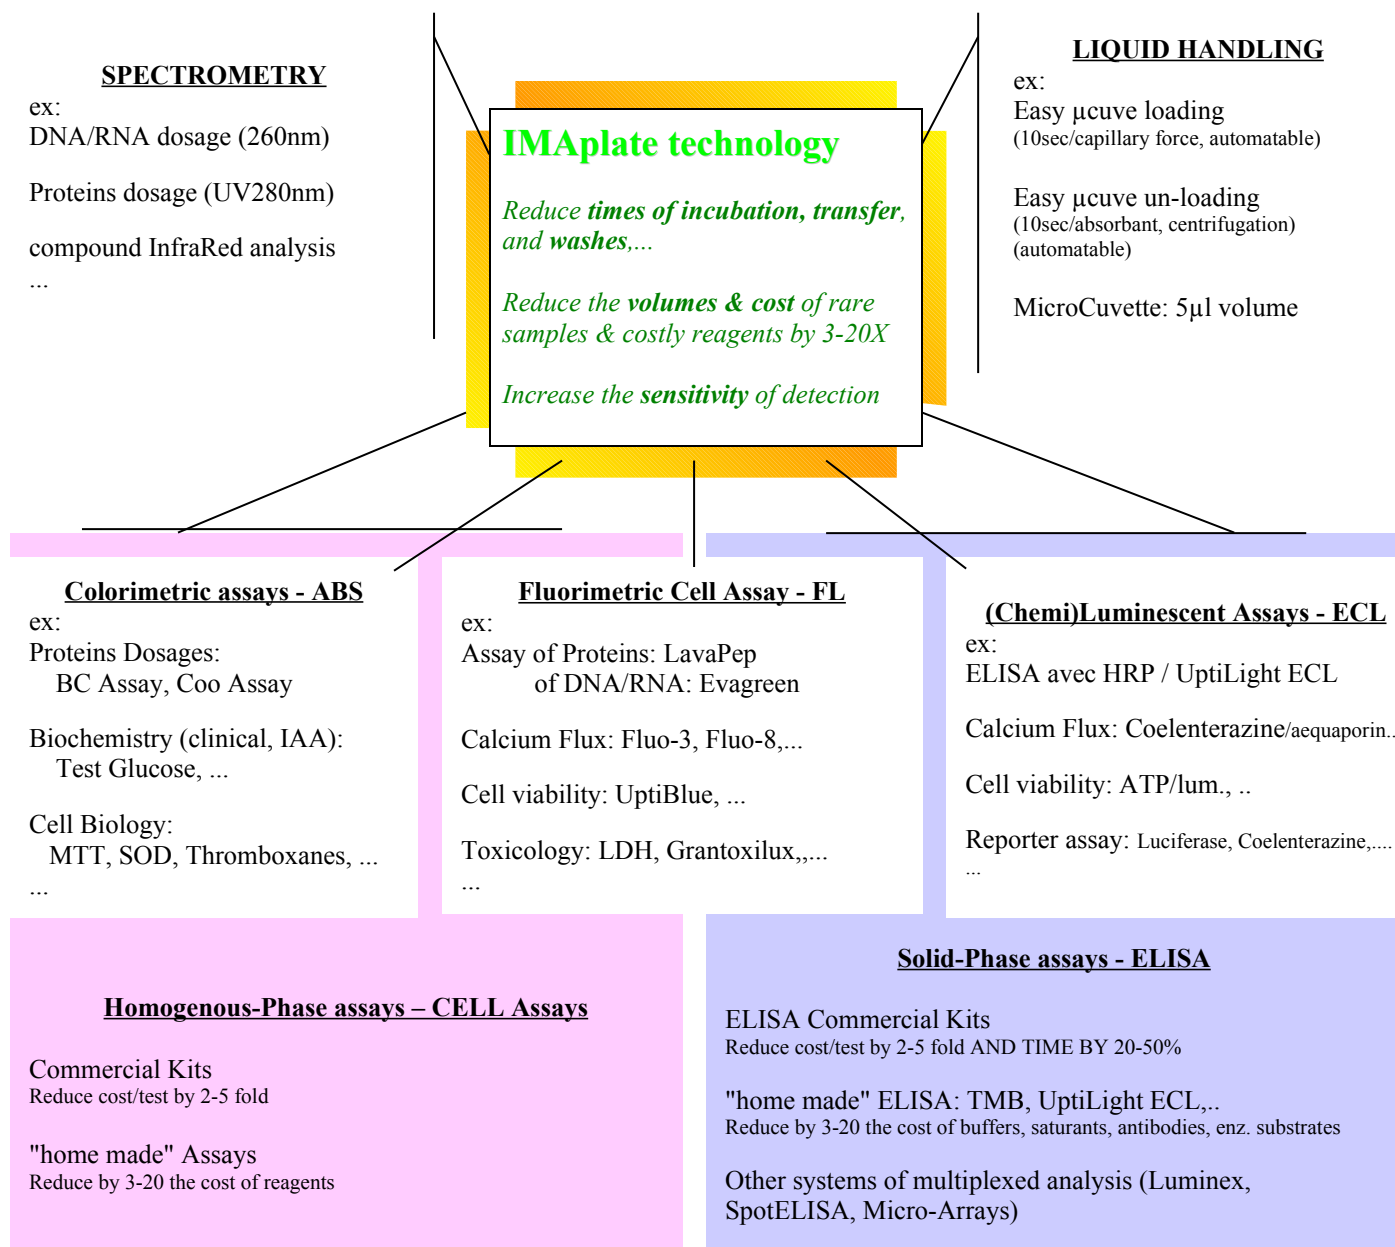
SPECTROMETRY
ex:
DNA/RNA dosage (260nm)

Proteins dosage (UV280nm)

compound InfraRed analysis
...

IMAplate technology

Reduce times of incubation, transfer, and washes,...

Reduce the volumes & cost of rare samples & costly reagents by 3-20X

Increase the sensitivity of detection

LIQUID HANDLING
ex:
Easy µcuve loading
(10sec/capillary force, automatable)

Easy µcuve un-loading
(10sec/absorbant, centrifugation)
(automatable)

MicroCuvette: 5µl volume

Colorimetric assays - ABS
ex:
Proteins Dosages:
BC Assay, Coo Assay

Biochemistry (clinical, IAA):
Test Glucose, ...

Cell Biology:
MTT, SOD, Thromboxanes, ...
...

Fluorimetric Cell Assay - FL
ex:
Assay of Proteins: LavaPep
of DNA/RNA: Evagreen

Calcium Flux: Fluo-3, Fluo-8,...

Cell viability: UptiBlue, ...

Toxicology: LDH, Grantoxilux,,...
...

(Chemi)Luminescent Assays - ECL
ex:
ELISA avec HRP / UptiLight ECL

Calcium Flux: Coelenterazine/aequaporin..

Cell viability: ATP/lum., ..

Reporter assay: Luciferase, Coelenterazine,....
...

Homogenous-Phase assays – CELL Assays

Commercial Kits
Reduce cost/test by 2-5 fold

"home made" Assays
Reduce by 3-20 the cost of reagents

Solid-Phase assays - ELISA

ELISA Commercial Kits
Reduce cost/test by 2-5 fold AND TIME BY 20-50%

"home made" ELISA: TMB, UptiLight ECL,..
Reduce by 3-20 the cost of buffers, saturants, antibodies, enz. substrates

Other systems of multiplexed analysis (Luminex, SpotELISA, Micro-Arrays)